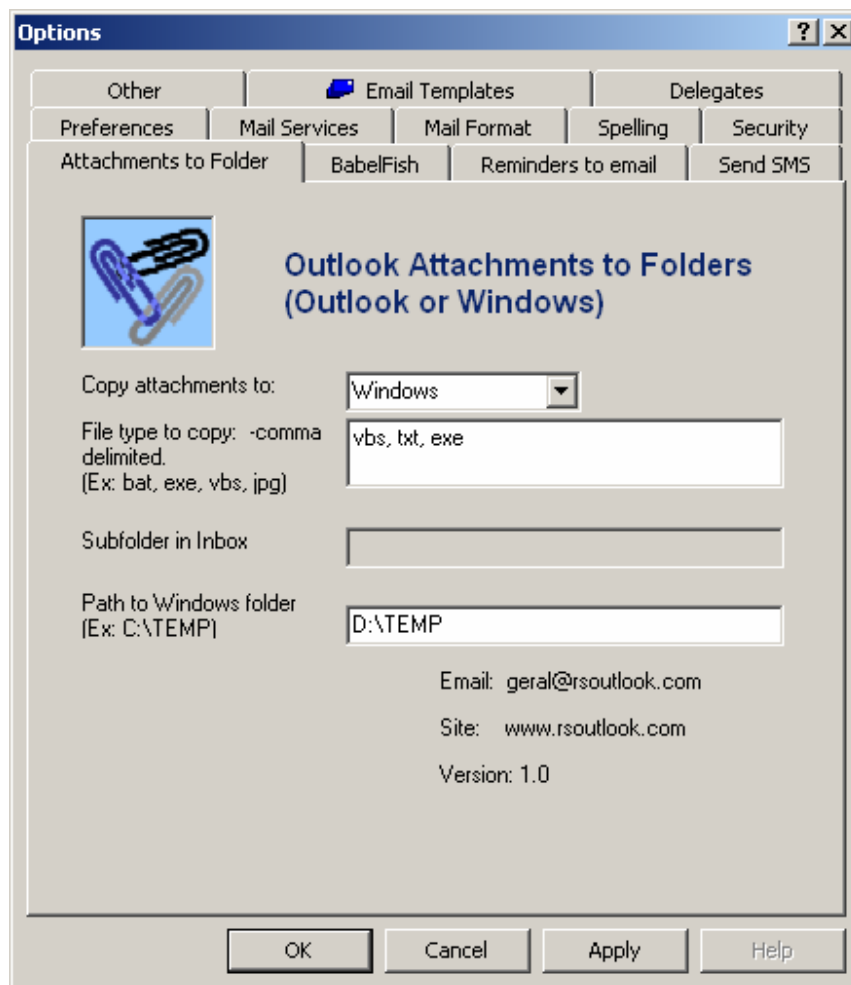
Options

?

Other

Email Templates

Delegates

Preferences

Mail Services

Mail Format

Spelling

Security

Attachments to Folder

BabelFish

Reminders to email

Send SMS

Outlook Attachments to Folders (Outlook or Windows)

Copy attachments to:

Windows

File type to copy: -comma delimited. (Ex: bat, exe, vbs, jpg)

vbs, txt, exe

Subfolder in Inbox

Path to Windows folder (Ex: C:\TEMP)

D:\TEMP

Email: geral@rsoutlook.com

Site: www.rsoutlook.com

Version: 1.0

OK

Cancel

Apply

Help